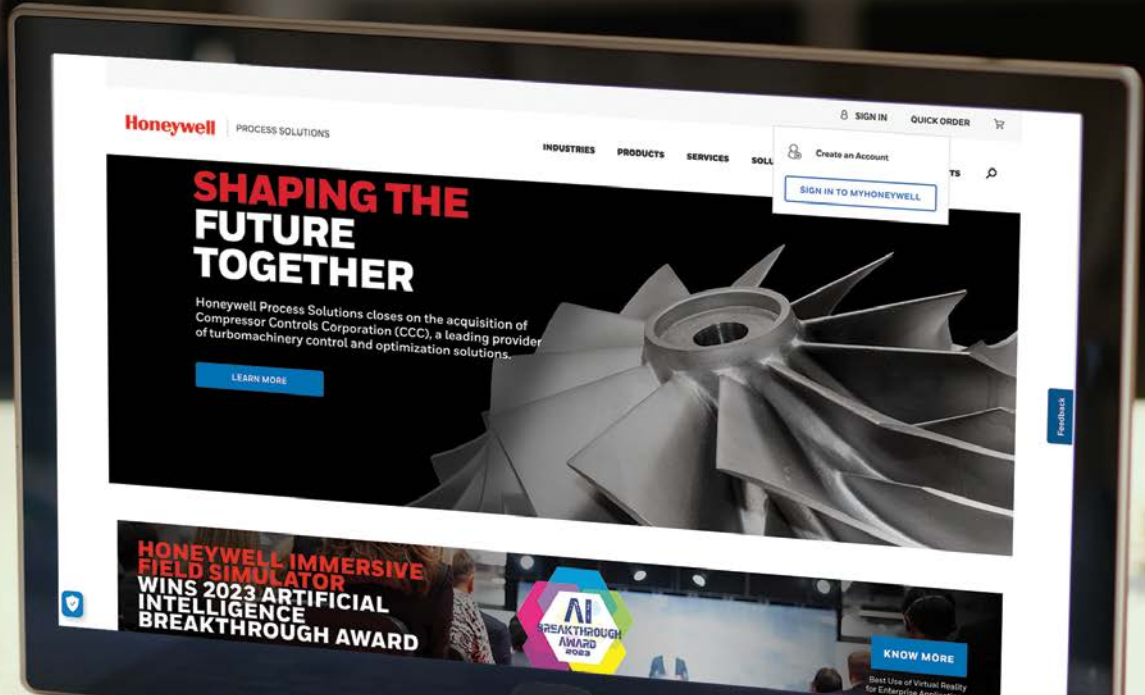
Honeywell | PROCESS SOLUTIONS

SIGN IN QUICK ORDER

INDUSTRIES PRODUCTS SERVICES SOLU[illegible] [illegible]TS

Create an Account

SIGN IN TO MYHONEYWELL

SHAPING THE FUTURE TOGETHER

Honeywell Process Solutions closes on the acquisition of Compressor Controls Corporation (CCC), a leading provider of turbomachinery control and optimization solutions.

LEARN MORE

Feedback

HONEYWELL IMMERSIVE FIELD SIMULATOR WINS 2023 ARTIFICIAL INTELLIGENCE BREAKTHROUGH AWARD

AI BREAKTHROUGH AWARD 2023

KNOW MORE

Best Use of Virtual Reality for Enterprise Applic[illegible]